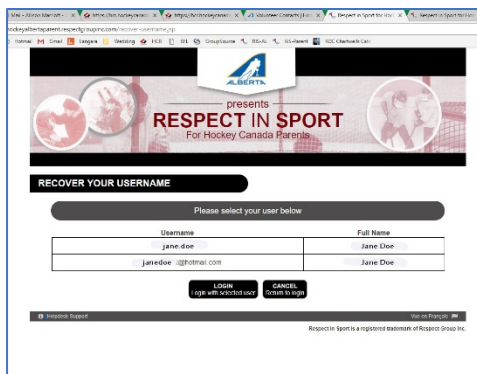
Mail - Alison Marcott - × https://hc.hockeycanad × https://hockeycanad × Volunteer Contacts | Ho × Respect in Sport for Ho × Respect in Sport for Ho ×

ockeyalbertaparent.respectgroupinc.com/recover-username.jsp

Hotmail Gmail Calgary Shopping HCR RL GroupSource RS-AL RS-Parent RBC Chartwell Cal

ALBERTA

presents

RESPECT IN SPORT

For Hockey Canada Parents

RECOVER YOUR USERNAME

Please select your user below

| Username | Full Name |
|---|---|
| jane.doe | Jane Doe |
| janedoe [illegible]@hotmail.com | Jane Doe |

LOGIN
Login with selected user

CANCEL
Return to login

Helpdesk Support

Voir en Français

Respect in Sport is a registered trademark of Respect Group Inc.